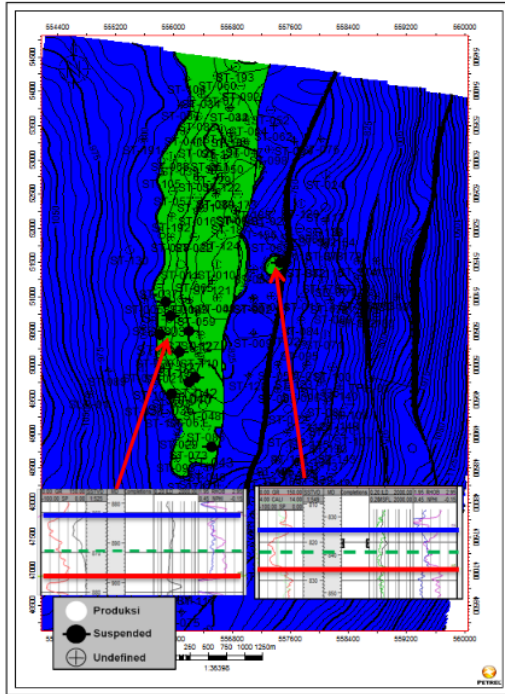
554400 555200 556000 556800 557600 558400 559200 560000

ST-193
ST-109
ST-091
ST-083
ST-084
ST-079
ST-105
ST-122
ST-019
ST-016
ST-192
ST-124
ST-121
ST-059
ST-127
ST-048
ST-052
ST-073

Produksi
Suspended
Undefined

0 250 500 750 1000 1250m
1:36396

PETREL